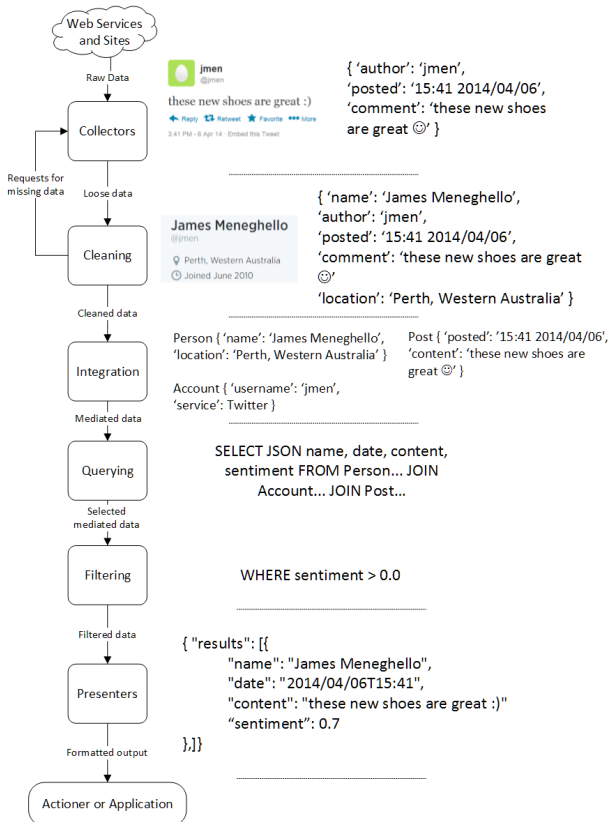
Web Services and Sites

Raw Data

Collectors

Requests for missing data

Loose data

Cleaning

Cleaned data

Integration

Mediated data

Querying

Selected mediated data

Filtering

Filtered data

Presenters

Formatted output

Actioner or Application

jmen
@jmen

these new shoes are great :)

Reply Retweet Favorite More

3:41 PM - 6 Apr 14 Embed this Tweet

{ 'author': 'jmen', 'posted': '15:41 2014/04/06', 'comment': 'these new shoes are great ☺' }

James Meneghello
@jmen

Perth, Western Australia

Joined June 2010

{ 'name': 'James Meneghello', 'author': 'jmen', 'posted': '15:41 2014/04/06', 'comment': 'these new shoes are great ☺' 'location': 'Perth, Western Australia' }

Person { 'name': 'James Meneghello', 'location': 'Perth, Western Australia' }

Post { 'posted': '15:41 2014/04/06', 'content': 'these new shoes are great ☺' }

Account { 'username': 'jmen', 'service': Twitter }

SELECT JSON name, date, content, sentiment FROM Person... JOIN Account... JOIN Post...

WHERE sentiment > 0.0

{ "results": [{
"name": "James Meneghello",
"date": "2014/04/06T15:41",
"content": "these new shoes are great :)"
"sentiment": 0.7
},]}